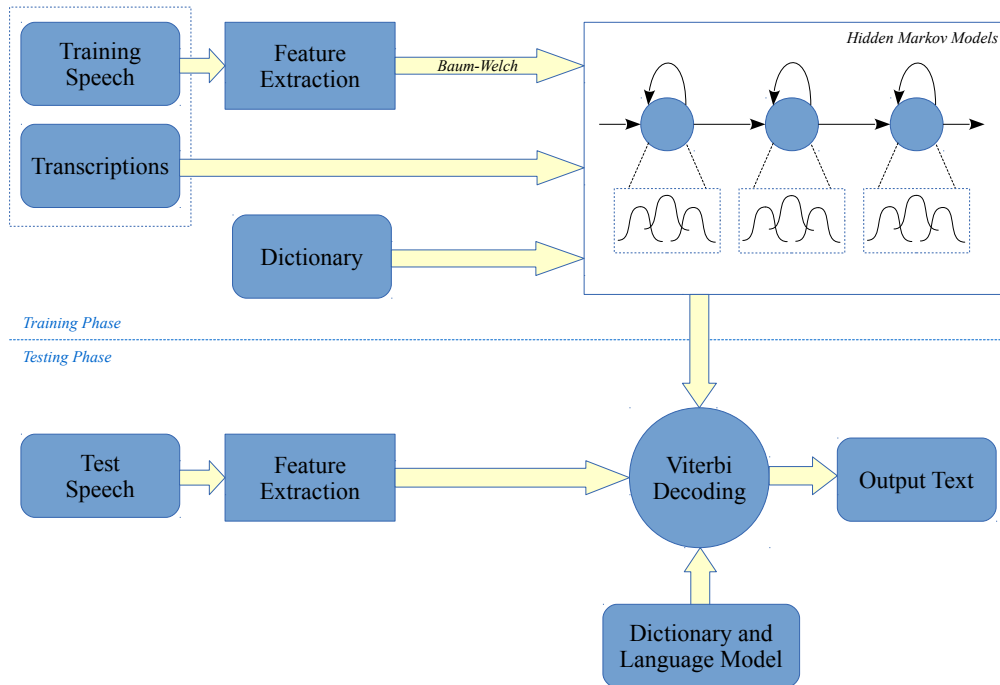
Training Speech

Feature Extraction

Baum-Welch

Hidden Markov Models

Transcriptions

Dictionary

Training Phase

Testing Phase

Test Speech

Feature Extraction

Viterbi Decoding

Output Text

Dictionary and Language Model